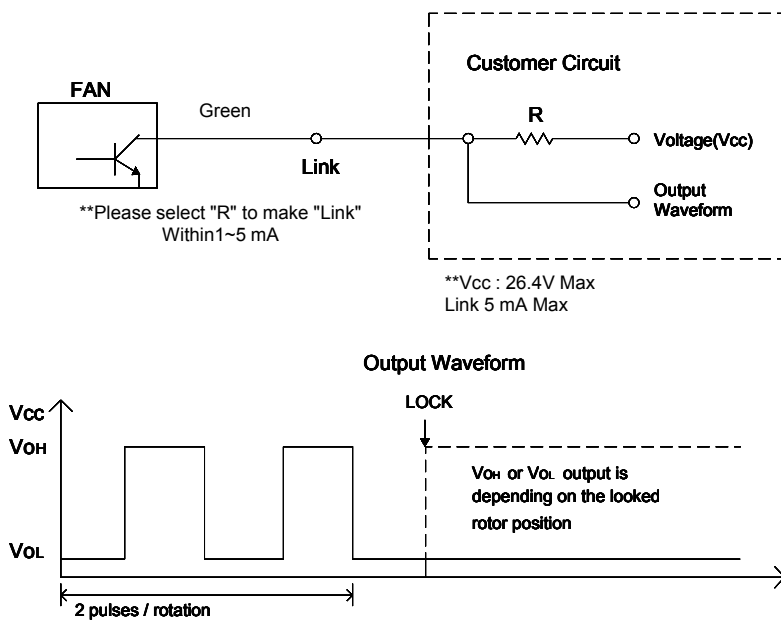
Customer Circuit

FAN

Green

R

Voltage(Vcc)

Link

Output Waveform

**Please select "R" to make "Link" Within1~5 mA

**Vcc : 26.4V Max
Link 5 mA Max

Output Waveform

Vcc

LOCK

VOH

VOH or VOL output is depending on the looked rotor position

VOL

2 pulses / rotation